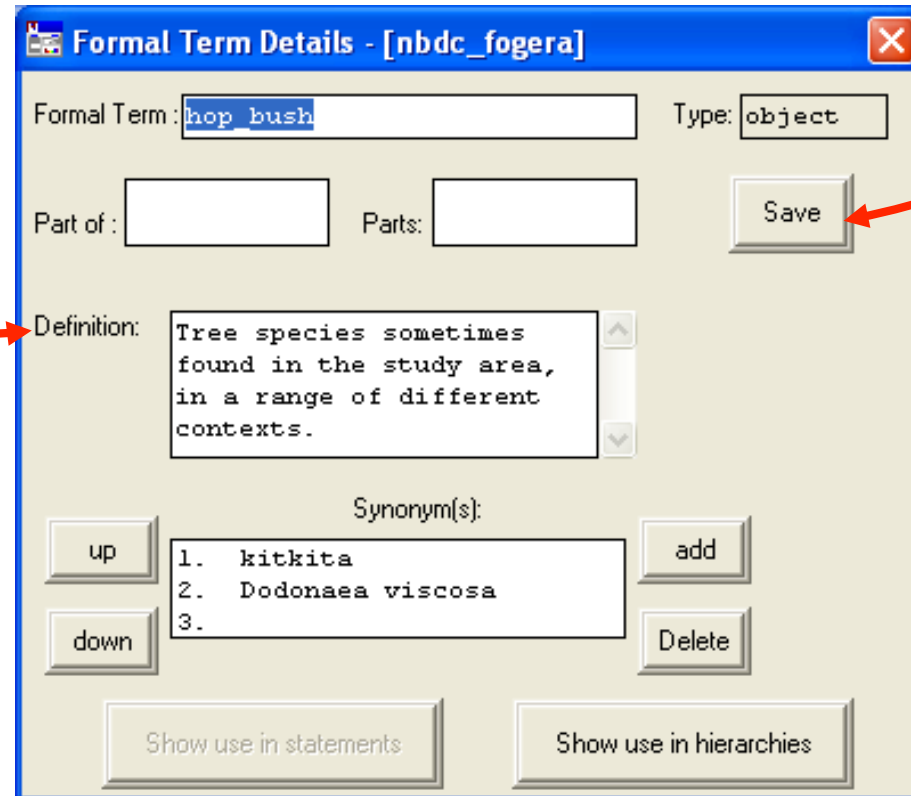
Formal Term Details - [nbdc_fogera]

Formal Term : hop_bush

Type: object

Part of :

Parts:

Save

Definition: Tree species sometimes found in the study area, in a range of different contexts.

Synonym(s):

up

down

1. kitkita
2. Dodonaea viscosa
3.

add

Delete

Show use in statements

Show use in hierarchies